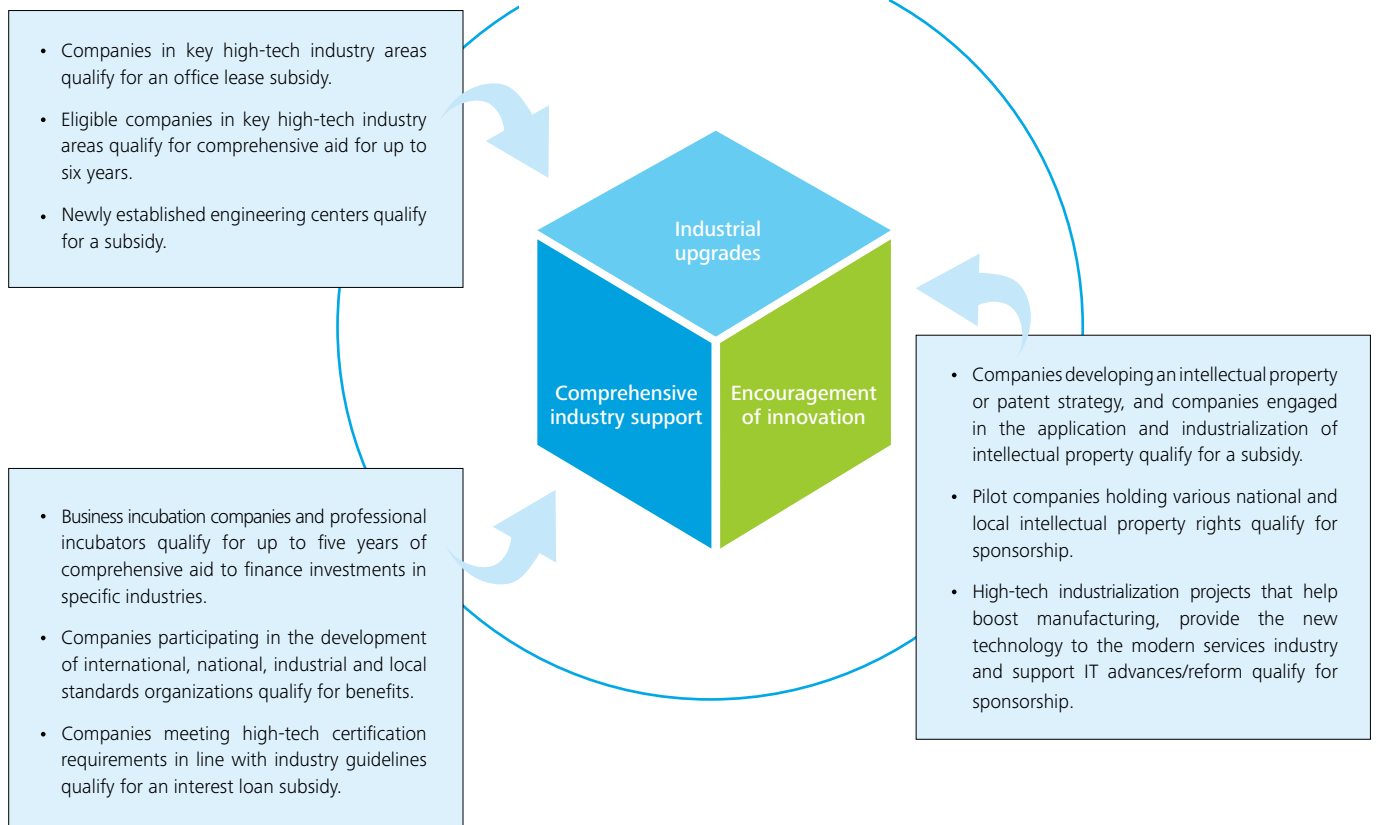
• Companies in key high-tech industry areas qualify for an office lease subsidy.

• Eligible companies in key high-tech industry areas qualify for comprehensive aid for up to six years.

• Newly established engineering centers qualify for a subsidy.

Industrial upgrades

Comprehensive industry support

Encouragement of innovation

• Companies developing an intellectual property or patent strategy, and companies engaged in the application and industrialization of intellectual property qualify for a subsidy.

• Pilot companies holding various national and local intellectual property rights qualify for sponsorship.

• High-tech industrialization projects that help boost manufacturing, provide the new technology to the modern services industry and support IT advances/reform qualify for sponsorship.

• Business incubation companies and professional incubators qualify for up to five years of comprehensive aid to finance investments in specific industries.

• Companies participating in the development of international, national, industrial and local standards organizations qualify for benefits.

• Companies meeting high-tech certification requirements in line with industry guidelines qualify for an interest loan subsidy.